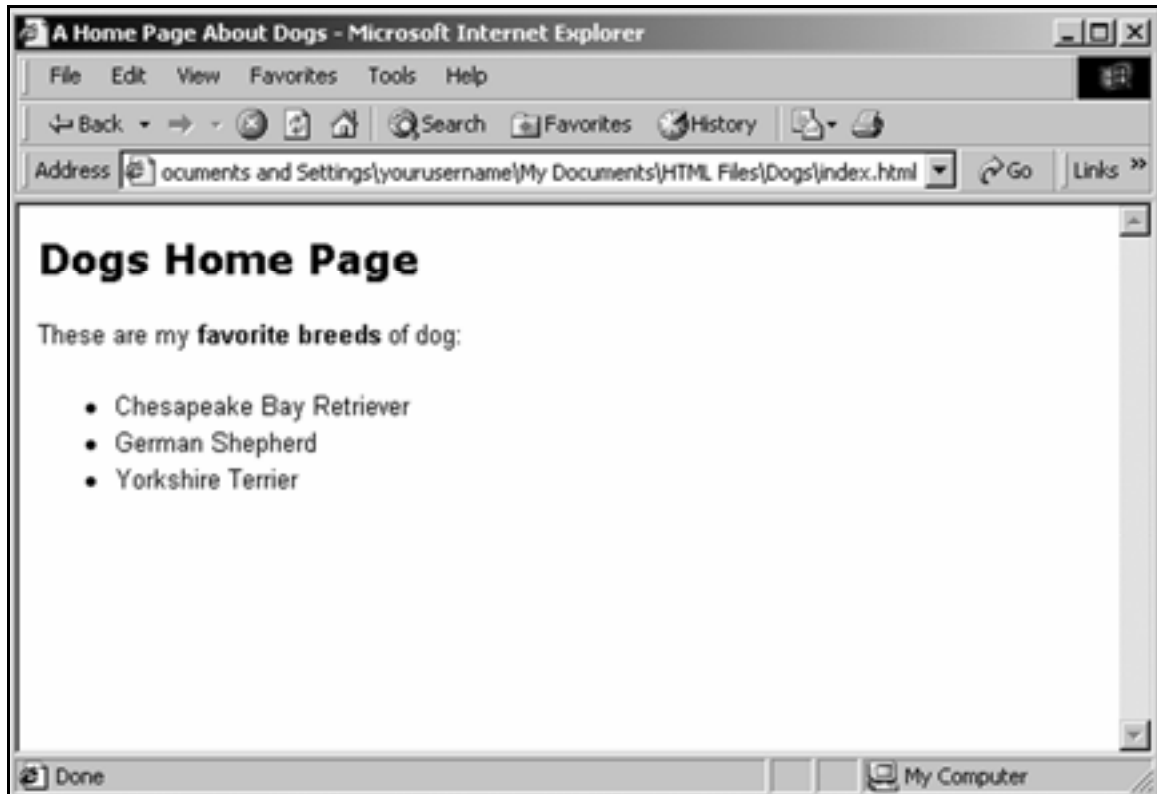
A Home Page About Dogs - Microsoft Internet Explorer

File Edit View Favorites Tools Help

Back Search Favorites History

Address ocuments and Settings\yourusername\My Documents\HTML Files\Dogs\index.html Go Links »

# Dogs Home Page

These are my **favorite breeds** of dog:

- Chesapeake Bay Retriever
- German Shepherd
- Yorkshire Terrier

Done My Computer